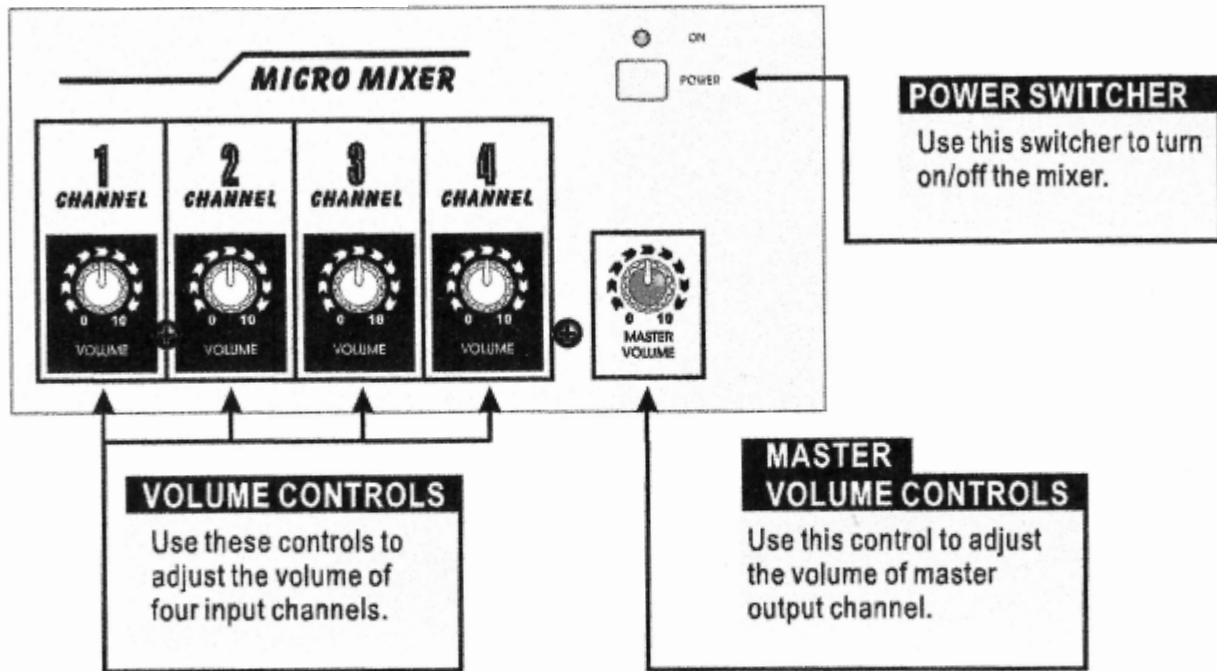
MICRO MIXER

ON

POWER

POWER SWITCHER

Use this switcher to turn on/off the mixer.

1 CHANNEL

0 10

VOLUME

2 CHANNEL

0 10

VOLUME

3 CHANNEL

0 10

VOLUME

4 CHANNEL

0 10

VOLUME

0 10

MASTER VOLUME

VOLUME CONTROLS

Use these controls to adjust the volume of four input channels.

MASTER VOLUME CONTROLS

Use this control to adjust the volume of master output channel.